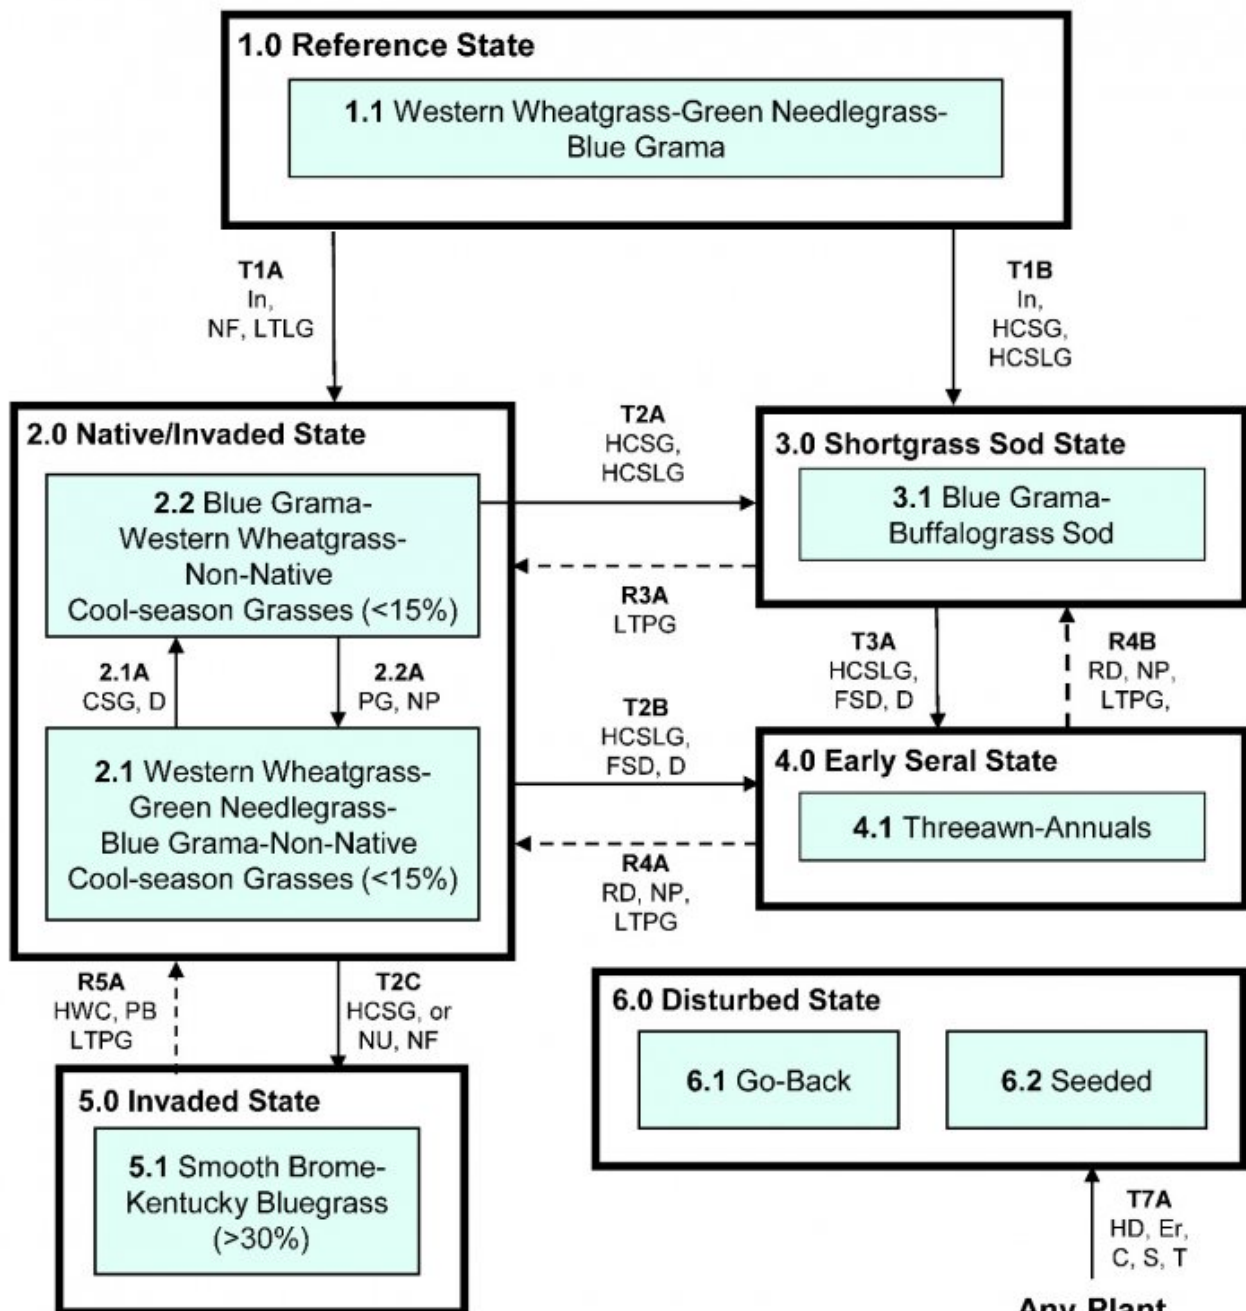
1.0 Reference State

1.1 Western Wheatgrass-Green Needlegrass-Blue Grama

T1A
In,
NF, LTLG

T1B
In,
HCSG,
HCSLG

2.0 Native/Invaded State

2.2 Blue Grama-Western Wheatgrass-Non-Native Cool-season Grasses (<15%)

2.1A
CSG, D

2.2A
PG, NP

2.1 Western Wheatgrass-Green Needlegrass-Blue Grama-Non-Native Cool-season Grasses (<15%)

T2A
HCSG,
HCSLG

R3A
LTPG

T2B
HCSLG,
FSD, D

R4A
RD, NP,
LTPG

3.0 Shortgrass Sod State

3.1 Blue Grama-Buffalograss Sod

T3A
HCSLG,
FSD, D

R4B
RD, NP,
LTPG,

4.0 Early Seral State

4.1 Threeawn-Annuals

R5A
HWC, PB
LTPG

T2C
HCSG, or
NU, NF

5.0 Invaded State

5.1 Smooth Brome-Kentucky Bluegrass (>30%)

6.0 Disturbed State

6.1 Go-Back

6.2 Seeded

T7A
HD, Er,
C, S, T

Any Plant